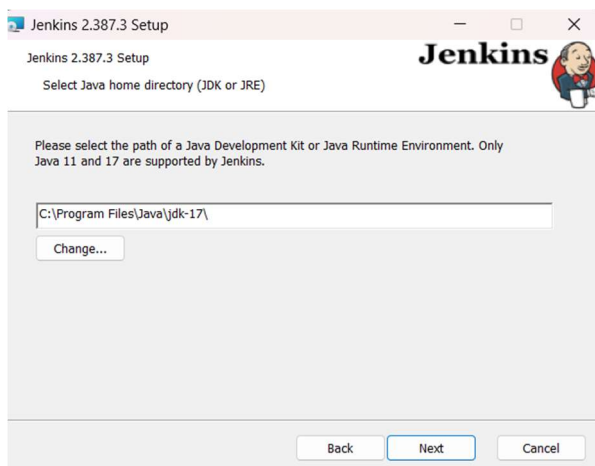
Jenkins 2.387.3 Setup

Jenkins 2.387.3 Setup

Select Java home directory (JDK or JRE)

Jenkins

Please select the path of a Java Development Kit or Java Runtime Environment. Only Java 11 and 17 are supported by Jenkins.

C:\Program Files\Java\jdk-17\

Change...

Back

Next

Cancel